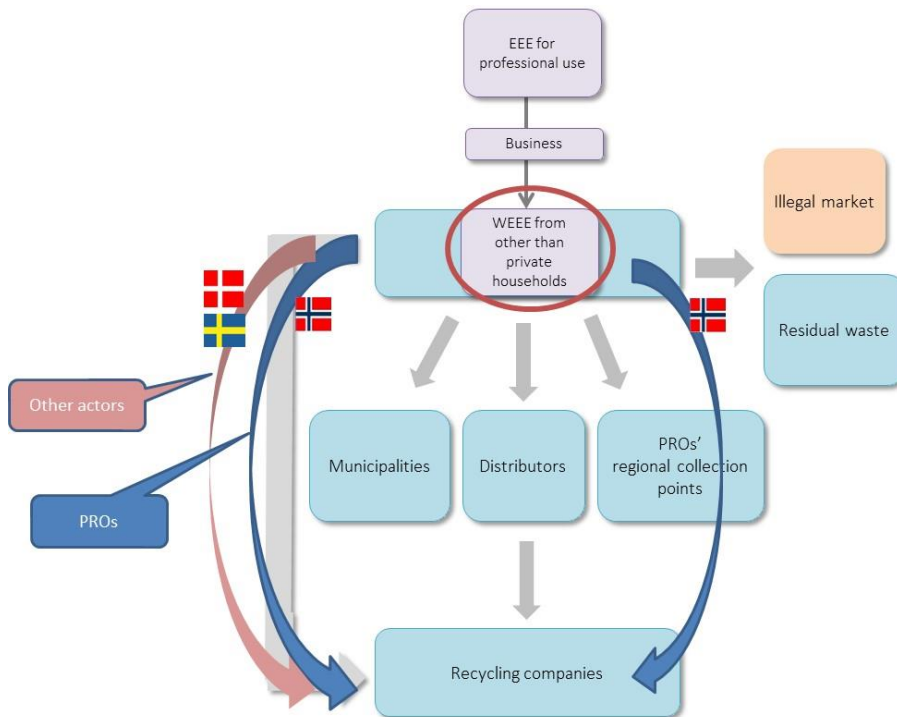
EEE for professional use

Business

WEEE from other than private households

Illegal market

Residual waste

Other actors

PROs

Municipalities

Distributors

PROs' regional collection points

Recycling companies